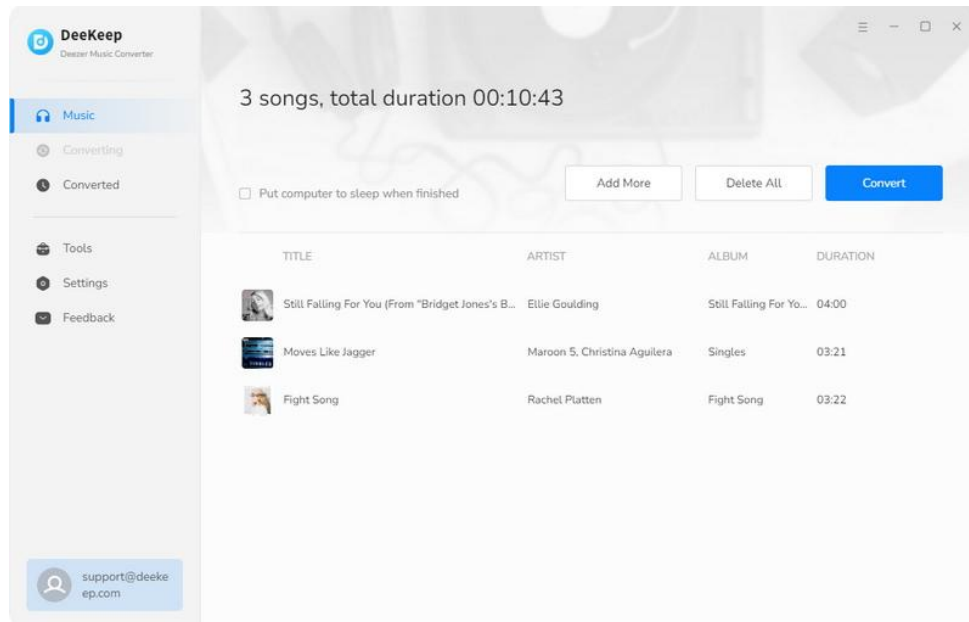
DeeKeep
Deezer Music Converter

Music
Converting
Converted

Tools
Settings
Feedback

support@deekeep.com

3 songs, total duration 00:10:43

Put computer to sleep when finished

Add More
Delete All
Convert

| TITLE | ARTIST | ALBUM | DURATION |
|---|---|---|---|
| Still Falling For You (From "Bridget Jones's B... | Ellie Goulding | Still Falling For Yo... | 04:00 |
| Moves Like Jagger | Maroon 5, Christina Aguilera | Singles | 03:21 |
| Fight Song | Rachel Platten | Fight Song | 03:22 |